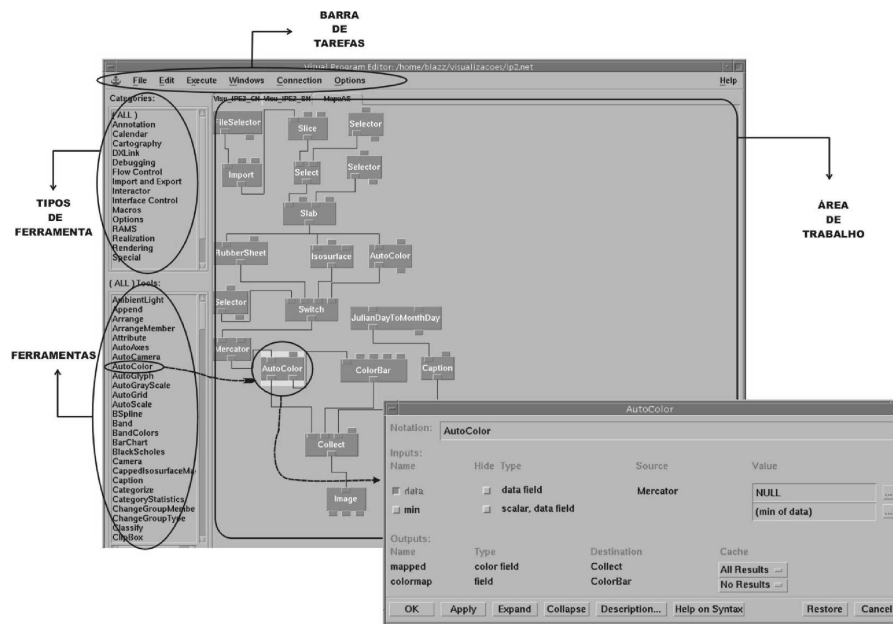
BARRA DE TAREFAS

Visual Program Editor: /home/blazz/visualizacoes/ip2.net

File Edit Execute Windows Connection Options Help

Categories:

( ALL )
Annotation
Calendar
Cartography
DXLink
Debugging
Flow Control
Import and Export
Interactor
Interface Control
Macros
Options
RAMS
Realization
Rendering
Special

( ALL ) Tools:

AmbientLight
Append
Arrange
ArrangeMember
Attribute
AutoAxes
AutoCamera
AutoColor
AutoGlyph
AutoGrayScale
AutoGrid
AutoScale
BSpline
Band
BandColors
BarChart
BlackScholes
Camera
CappedIsosurfaceMa
Caption
Categorize
CategoryStatistics
ChangeGroupMembe
ChangeGroupType
Classify
ClipBox

Visu_IPE2_CN Visu_IPE2_SN MapaAS

FileSelector
Slice
Selector
Import
Select
Selector
Slab
RubberSheet
Isosurface
AutoColor
Selector
Switch
JulianDayToMonthDay
Mercator
AutoColor
ColorBar
Caption
Collect
Image

TIPOS DE FERRAMENTA

FERRAMENTAS

ÁREA DE TRABALHO

AutoColor

Notation: AutoColor

Inputs:

| Name | Hide | Type | Source | Value |
|---|---|---|---|---|
| data | | data field | Mercator | NULL |
| min | | scalar, data field | | (min of data) |

Outputs:

| Name | Type | Destination | Cache |
|---|---|---|---|
| mapped | color field | Collect | All Results |
| colormap | field | ColorBar | No Results |

OK Apply Expand Collapse Description... Help on Syntax Restore Cancel